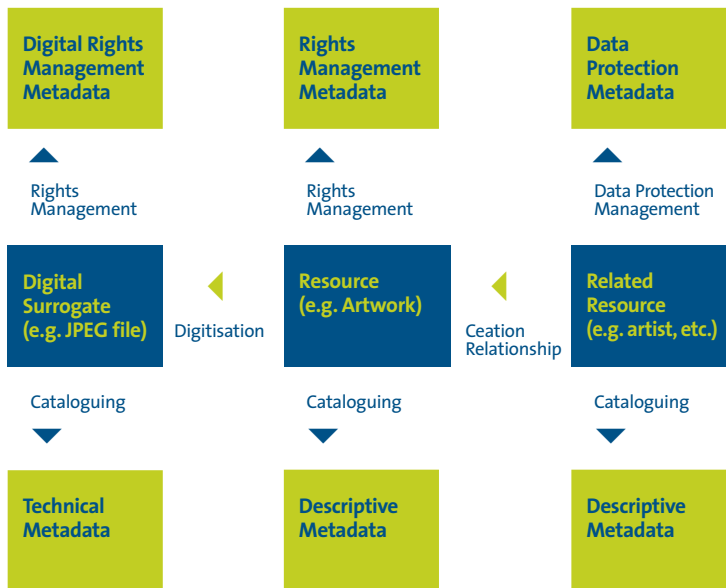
Digital Rights Management Metadata

Rights Management Metadata

Data Protection Metadata

Rights Management

Rights Management

Data Protection Management

Digital Surrogate (e.g. JPEG file)

Digitisation

Resource (e.g. Artwork)

Ceation Relationship

Related Resource (e.g. artist, etc.)

Cataloguing

Cataloguing

Cataloguing

Technical Metadata

Descriptive Metadata

Descriptive Metadata